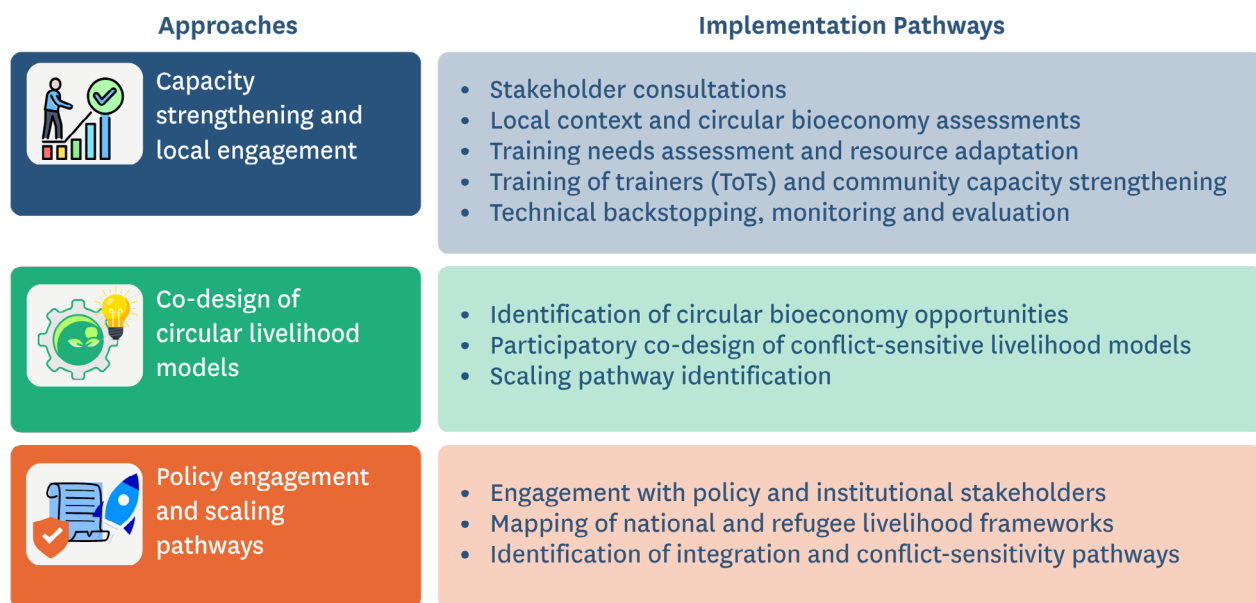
| Approaches | Implementation Pathways |
|---|---|
| Capacity strengthening and local engagement | • Stakeholder consultations<br>• Local context and circular bioeconomy assessments<br>• Training needs assessment and resource adaptation<br>• Training of trainers (ToTs) and community capacity strengthening<br>• Technical backstopping, monitoring and evaluation |
| Co-design of circular livelihood models | • Identification of circular bioeconomy opportunities<br>• Participatory co-design of conflict-sensitive livelihood models<br>• Scaling pathway identification |
| Policy engagement and scaling pathways | • Engagement with policy and institutional stakeholders<br>• Mapping of national and refugee livelihood frameworks<br>• Identification of integration and conflict-sensitivity pathways |